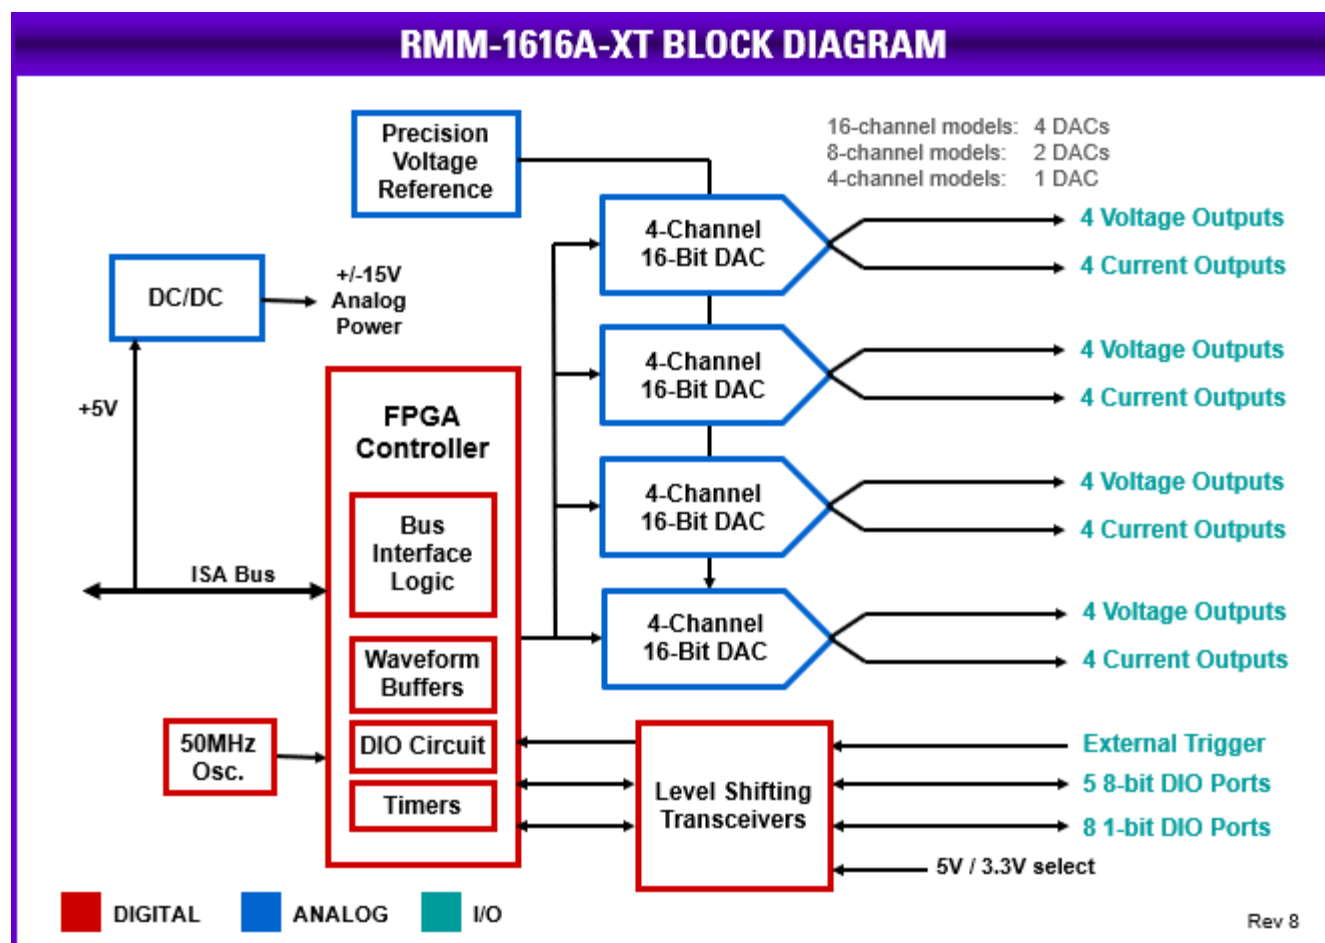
RMM-1616A-XT BLOCK DIAGRAM

Precision Voltage Reference

16-channel models: 4 DACs
8-channel models: 2 DACs
4-channel models: 1 DAC

DC/DC

+/-15V Analog Power

+5V

4-Channel 16-Bit DAC

4 Voltage Outputs
4 Current Outputs

4-Channel 16-Bit DAC

4 Voltage Outputs
4 Current Outputs

FPGA Controller

4-Channel 16-Bit DAC

4 Voltage Outputs
4 Current Outputs

Bus Interface Logic

ISA Bus

4-Channel 16-Bit DAC

4 Voltage Outputs
4 Current Outputs

Waveform Buffers

50MHz Osc.

DIO Circuit

Timers

Level Shifting Transceivers

External Trigger
5 8-bit DIO Ports
8 1-bit DIO Ports
5V / 3.3V select

DIGITAL ANALOG I/O

Rev 8